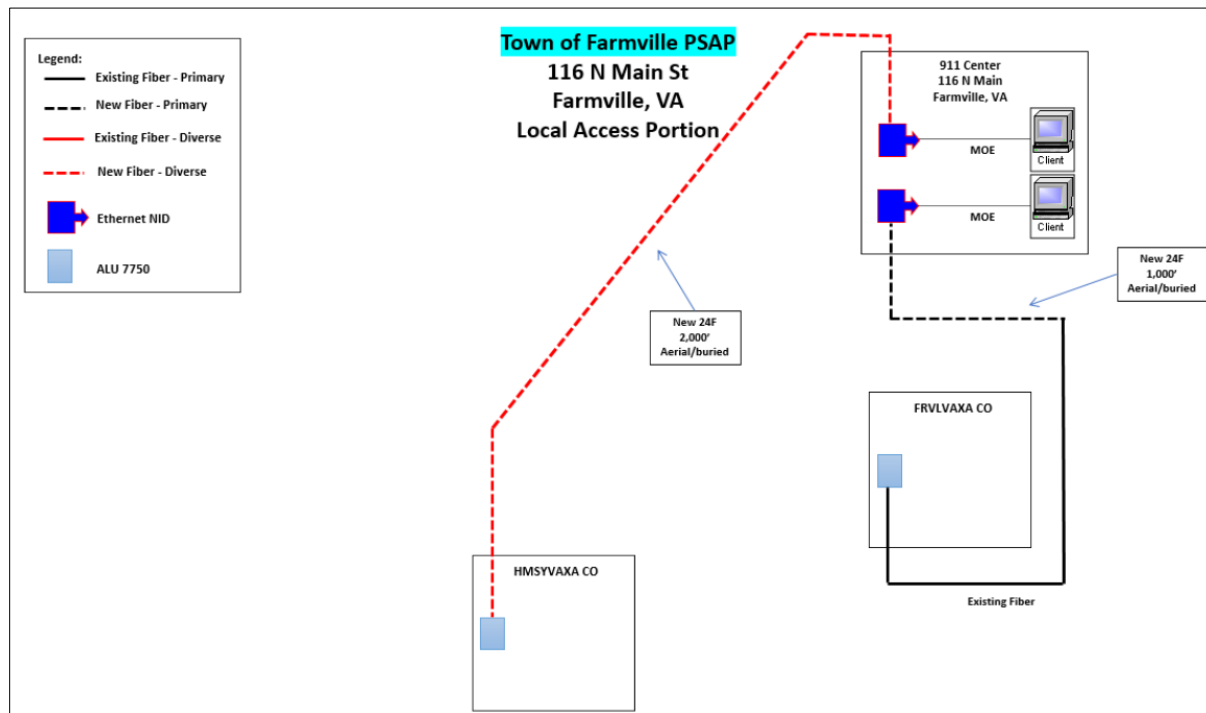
Legend:
Existing Fiber - Primary
New Fiber - Primary
Existing Fiber - Diverse
New Fiber - Diverse
Ethernet NID
ALU 7750

Town of Farmville PSAP
116 N Main St
Farmville, VA
Local Access Portion

911 Center
116 N Main
Farmville, VA

MOE
Client
MOE
Client

New 24F
1,000'
Aerial/buried

New 24F
2,000'
Aerial/buried

FRVLVAXA CO

HMSYVAXA CO

Existing Fiber